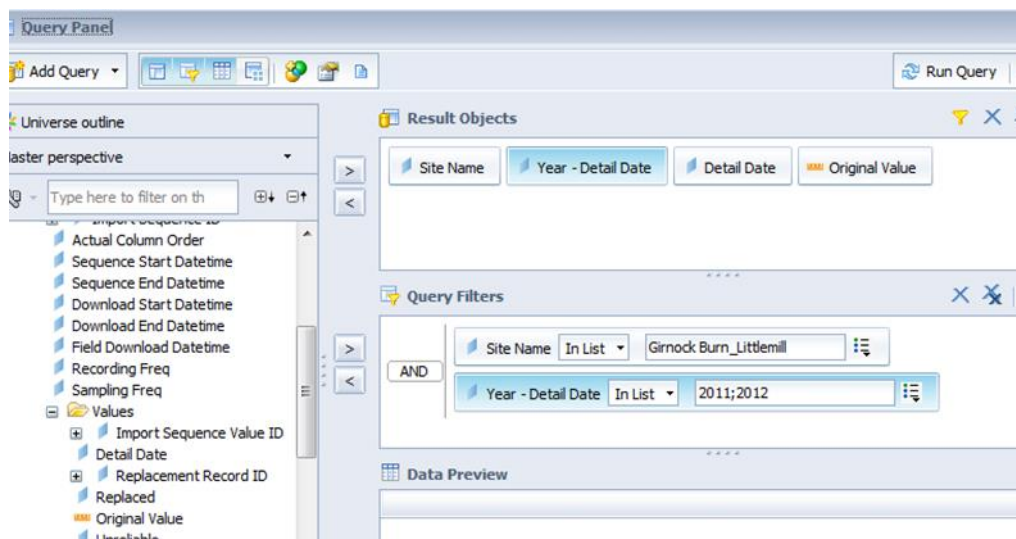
Query Panel

Add Query

Run Query

Universe outline

laster perspective

Type here to filter on th

Import Sequence ID
Actual Column Order
Sequence Start Datetime
Sequence End Datetime
Download Start Datetime
Download End Datetime
Field Download Datetime
Recording Freq
Sampling Freq
Values
Import Sequence Value ID
Detail Date
Replacement Record ID
Replaced
Original Value
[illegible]

Result Objects

Site Name
Year - Detail Date
Detail Date
Original Value

Query Filters

AND
Site Name In List Girnock Burn_Littlemill
Year - Detail Date In List 2011;2012

Data Preview